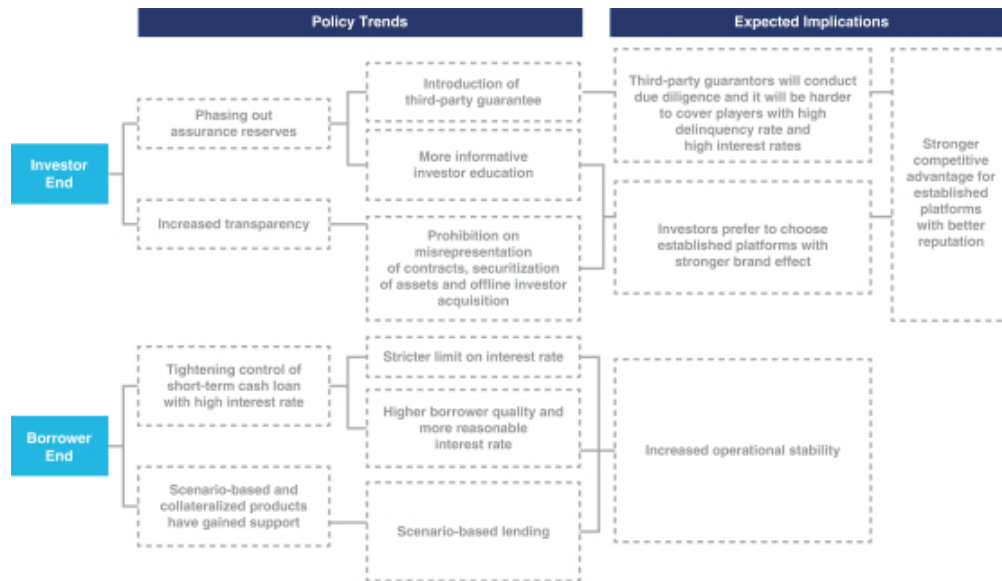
Policy Trends

Expected Implications

Investor End

Phasing out assurance reserves

Introduction of third-party guarantee

More informative investor education

Increased transparency

Prohibition on misrepresentation of contracts, securitization of assets and offline investor acquisition

Third-party guarantors will conduct due diligence and it will be harder to cover players with high delinquency rate and high interest rates

Investors prefer to choose established platforms with stronger brand effect

Stronger competitive advantage for established platforms with better reputation

Borrower End

Tightening control of short-term cash loan with high interest rate

Stricter limit on interest rate

Higher borrower quality and more reasonable interest rate

Scenario-based and collateralized products have gained support

Scenario-based lending

Increased operational stability